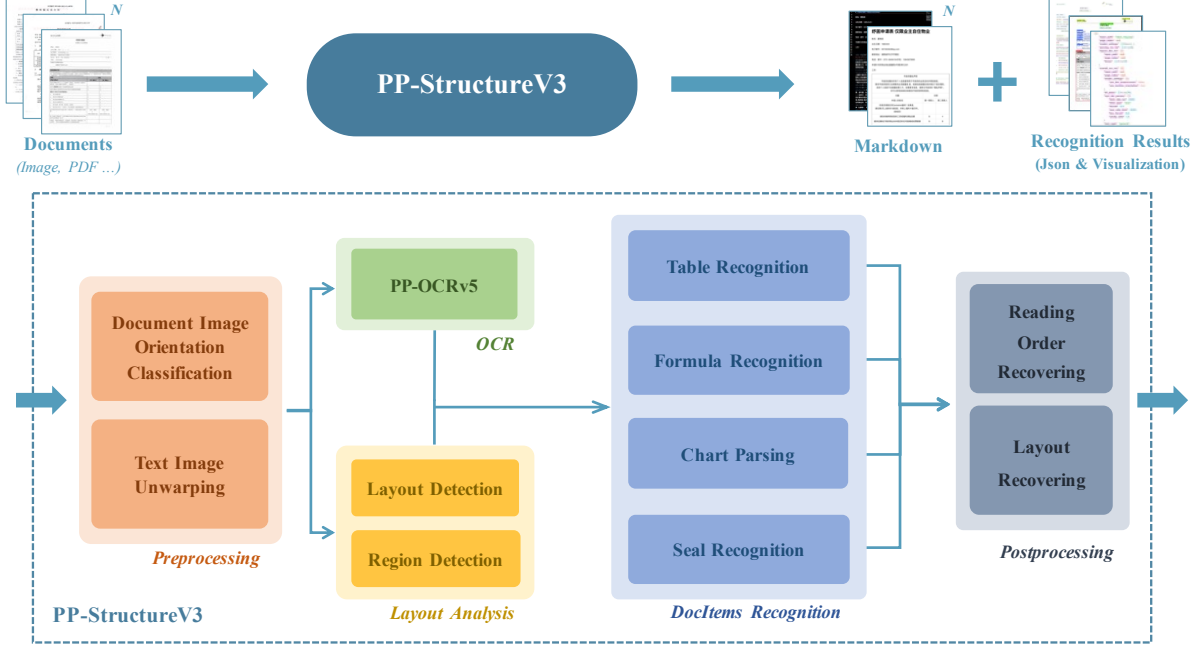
N

Documents
(Image, PDF …)

PP-StructureV3

N

Markdown

Recognition Results
(Json & Visualization)

Document Image Orientation Classification

Text Image Unwarping

Preprocessing

PP-OCRv5

OCR

Layout Detection

Region Detection

Layout Analysis

Table Recognition

Formula Recognition

Chart Parsing

Seal Recognition

DocItems Recognition

Reading Order Recovering

Layout Recovering

Postprocessing

PP-StructureV3